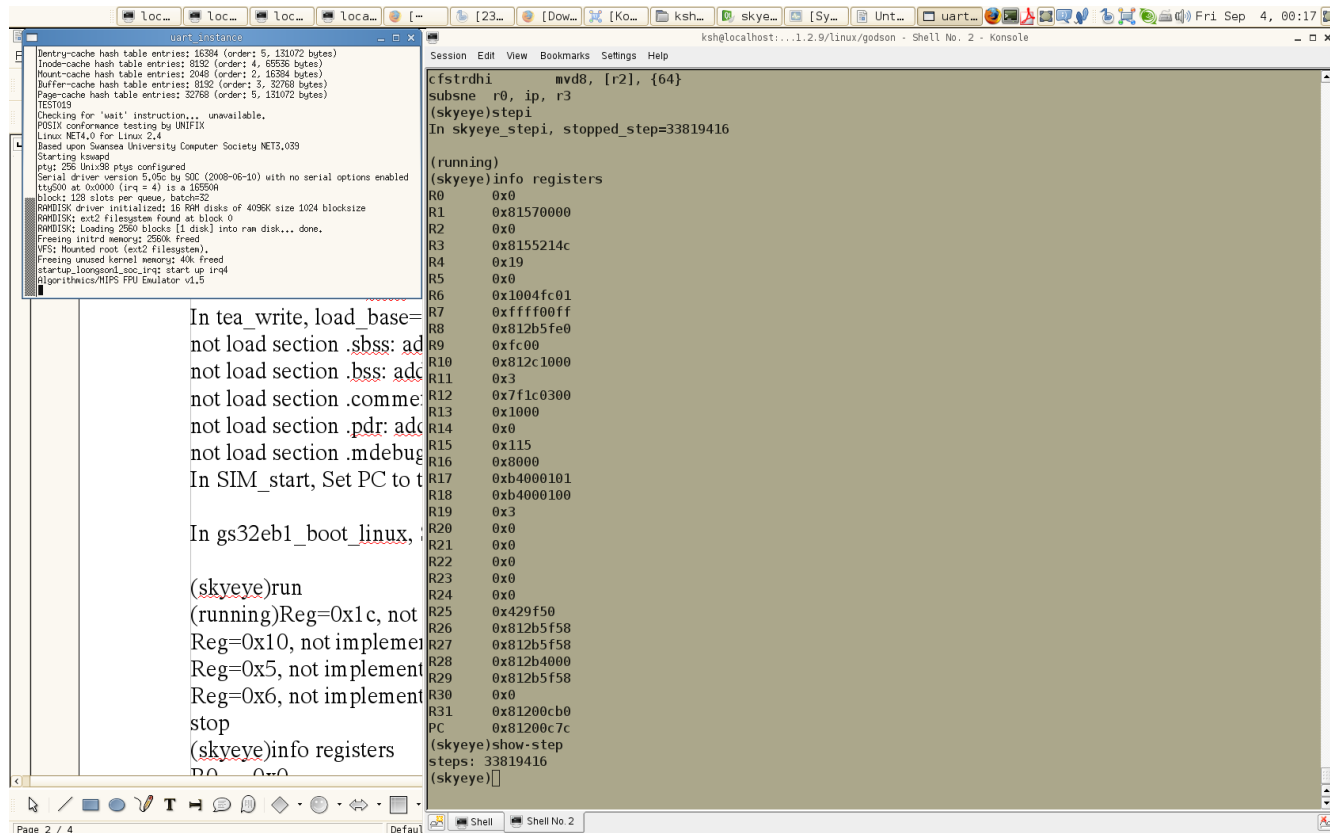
loc... loc... loc... loca... [~ [23... [Dow... [Ko... ksh... skye... [Sy... Unt... uart... Fri Sep 4, 00:17

uart_instance

Dentry-cache hash table entries: 16384 (order: 5, 131072 bytes)
Inode-cache hash table entries: 8192 (order: 4, 65536 bytes)
Mount-cache hash table entries: 2048 (order: 2, 16384 bytes)
Buffer-cache hash table entries: 8192 (order: 3, 32768 bytes)
Page-cache hash table entries: 32768 (order: 5, 131072 bytes)
TEST019
Checking for 'wait' instruction... unavailable.
POSIX conformance testing by UNIFIX
Linux NET4.0 for Linux 2.4
Based upon Swansea University Computer Society NET3.039
Starting kswapd
pty: 256 Unix98 ptys configured
Serial driver version 5.05c by SOC (2008-06-10) with no serial options enabled
ttyS00 at 0x0000 (irq = 4) is a 16550A
block: 128 slots per queue, batch=32
RAMDISK driver initialized: 16 RAM disks of 4096K size 1024 blocksize
RAMDISK: ext2 filesystem found at block 0
RAMDISK: Loading 2560 blocks [1 disk] into ram disk... done.
Freeing initrd memory: 2560k freed
VFS: Mounted root (ext2 filesystem).
Freeing unused kernel memory: 40k freed
startup_loongson1_soc_irq: start up irq4
Algorithmics/MIPS FPU Emulator v1.5

In tea_write, load_base=
not load section .sbss: ad
not load section .bss: add
not load section .comme
not load section .pdr: add
not load section .mdebug
In SIM_start, Set PC to t

In gs32eb1_boot_linux,

(skyeye)run
(running)Reg=0x1c, not
Reg=0x10, not implemen
Reg=0x5, not implement
Reg=0x6, not implement
stop
(skyeye)info registers

Page 2 / 4
Defaul

ksh@localhost:...1.2.9/linux/godson - Shell No. 2 - Konsole
Session Edit View Bookmarks Settings Help

cfstrdhi mvd8, [r2], {64}
subsne r0, ip, r3
(skyeye)stepi
In skyeye_stepi, stopped_step=33819416

(running)
(skyeye)info registers
R0 0x0
R1 0x81570000
R2 0x0
R3 0x8155214c
R4 0x19
R5 0x0
R6 0x1004fc01
R7 0xffff00ff
R8 0x812b5fe0
R9 0xfc00
R10 0x812c1000
R11 0x3
R12 0x7f1c0300
R13 0x1000
R14 0x0
R15 0x115
R16 0x8000
R17 0xb4000101
R18 0xb4000100
R19 0x3
R20 0x0
R21 0x0
R22 0x0
R23 0x0
R24 0x0
R25 0x429f50
R26 0x812b5f58
R27 0x812b5f58
R28 0x812b4000
R29 0x812b5f58
R30 0x0
R31 0x81200cb0
PC 0x81200c7c
(skyeye)show-step
steps: 33819416
(skyeye)

Shell
Shell No. 2